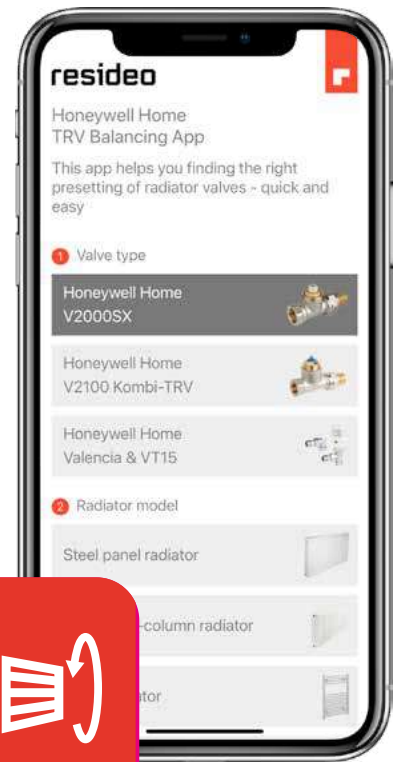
resideo

Honeywell Home
TRV Balancing App

This app helps you finding the right presetting of radiator valves - quick and easy

1 Valve type

Honeywell Home
V2000SX

Honeywell Home
V2100 Kombi-TRV

Honeywell Home
Valencia & VT15

2 Radiator model

Steel panel radiator

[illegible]-column radiator

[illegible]ator